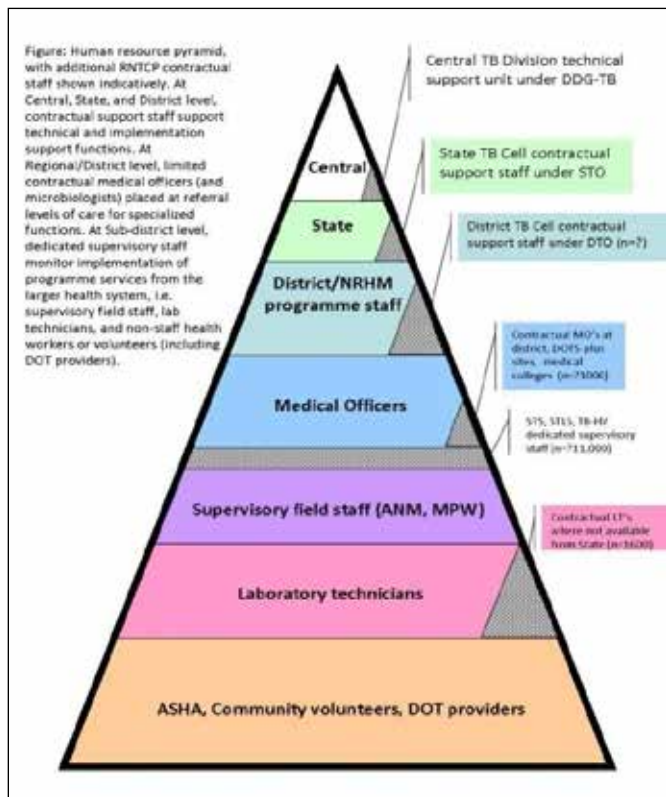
Figure: Human resource pyramid, with additional RNTCP contractual staff shown indicatively. At Central, State, and District level, contractual support staff support technical and implementation support functions. At Regional/District level, limited contractual medical officers (and microbiologists) placed at referral levels of care for specialized functions. At Sub-district level, dedicated supervisory staff monitor implementation of programme services from the larger health system, i.e. supervisory field staff, lab technicians, and non-staff health workers or volunteers (including DOT providers).

Central TB Division technical support unit under DDG-TB

State TB Cell contractual support staff under STO

District TB Cell contractual support staff under DTO (n=?)

Contractual MO's at district, DOTS-plus sites, medical colleges (n=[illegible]000)

STS, STLS, TB-HV dedicated supervisory staff (n=?11,000)

Contractual LT's where not available from State (n=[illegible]600)

Central

State

District/NRHM programme staff

Medical Officers

Supervisory field staff (ANM, MPW)

Laboratory technicians

ASHA, Community volunteers, DOT providers